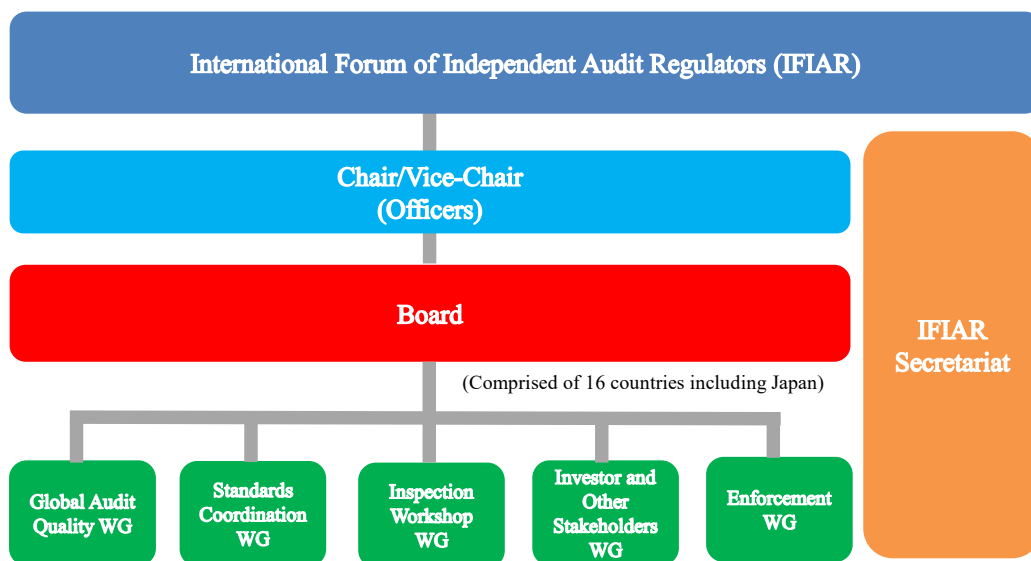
International Forum of Independent Audit Regulators (IFIAR)

Chair/Vice-Chair
(Officers)

Board

(Comprised of 16 countries including Japan)

IFIAR Secretariat

Global Audit Quality WG

Standards Coordination WG

Inspection Workshop WG

Investor and Other Stakeholders WG

Enforcement WG